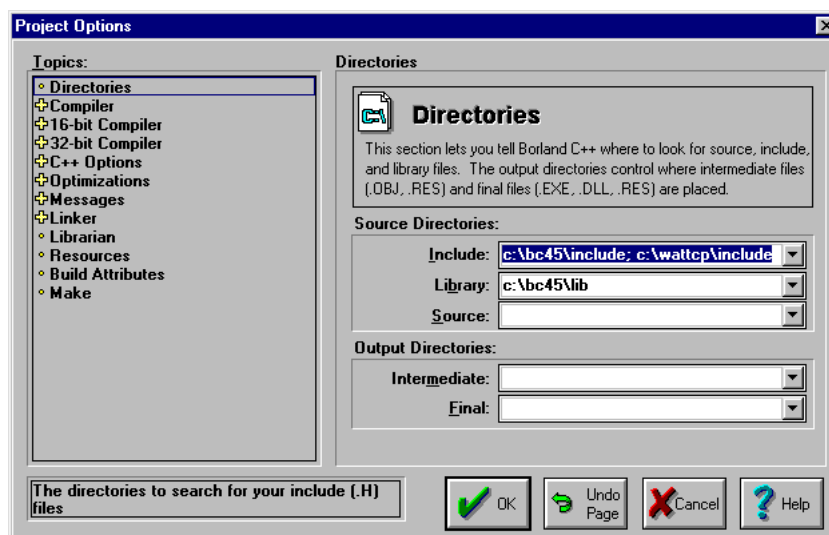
Project Options

Topics:
Directories
Compiler
16-bit Compiler
32-bit Compiler
C++ Options
Optimizations
Messages
Linker
Librarian
Resources
Build Attributes
Make

Directories

Directories

This section lets you tell Borland C++ where to look for source, include, and library files. The output directories control where intermediate files (.OBJ, .RES) and final files (.EXE, .DLL, .RES) are placed.

Source Directories:

Include: c:\bc45\include; c:\wattcp\include

Library: c:\bc45\lib

Source:

Output Directories:

Intermediate:

Final:

The directories to search for your include (.H) files

OK

Undo Page

Cancel

Help